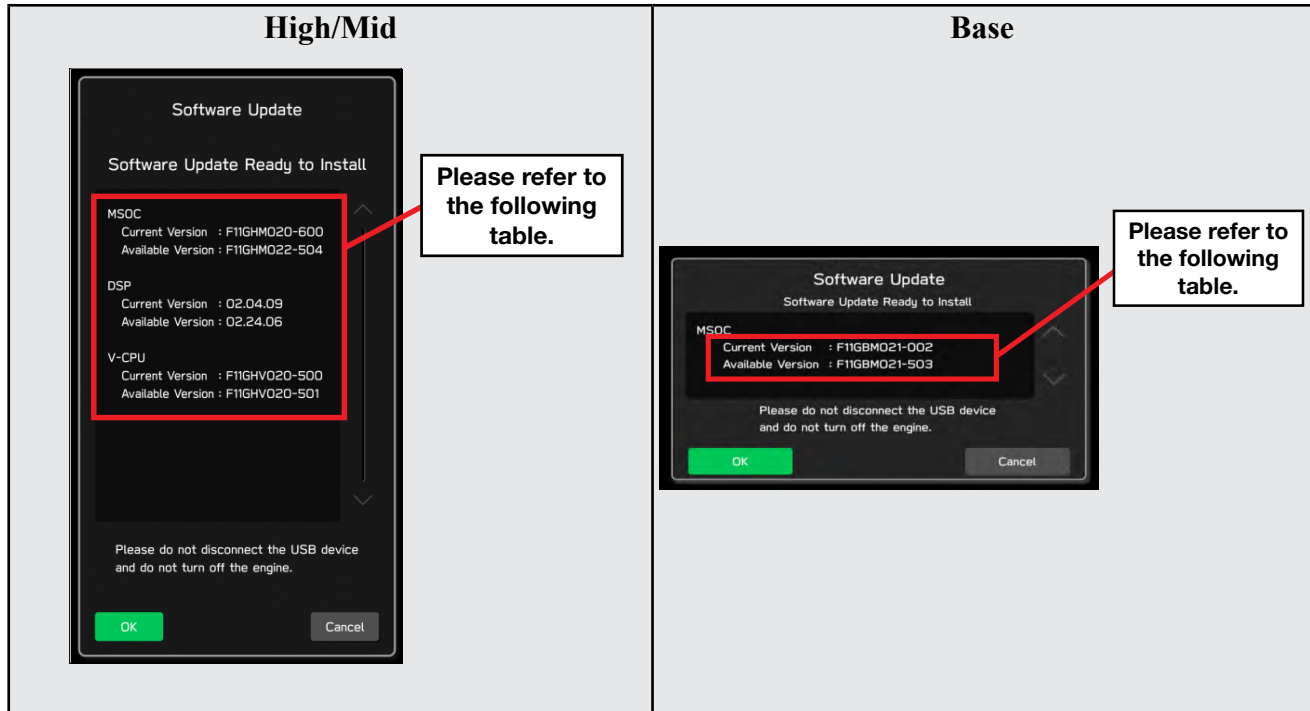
| High/Mid | Base |
|---|---|
| Software Update<br><br>Software Update Ready to Install<br><br>MSOC<br>Current Version : F11GHM020-600<br>Available Version : F11GHM022-504<br><br>DSP<br>Current Version : 02.04.09<br>Available Version : 02.24.06<br><br>V-CPU<br>Current Version : F11GHV020-500<br>Available Version : F11GHV020-501<br><br>Please do not disconnect the USB device and do not turn off the engine.<br><br>OK Cancel<br><br>Please refer to the following table. | Software Update<br>Software Update Ready to Install<br><br>MSOC<br>Current Version : F11GBM021-002<br>Available Version : F11GBM021-503<br><br>Please do not disconnect the USB device and do not turn off the engine.<br><br>OK Cancel<br><br>Please refer to the following table. |